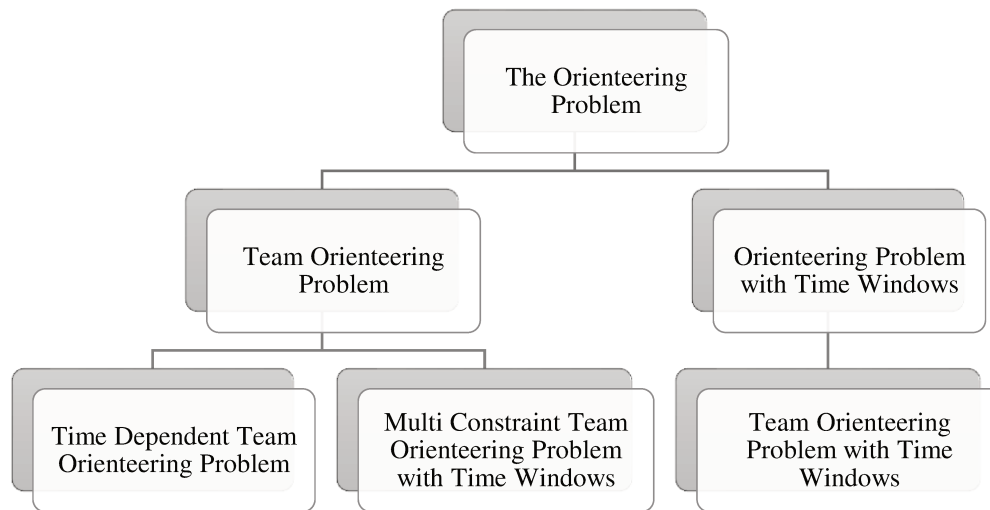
The Orienteering Problem

Team Orienteering Problem

Orienteering Problem with Time Windows

Time Dependent Team Orienteering Problem

Multi Constraint Team Orienteering Problem with Time Windows

Team Orienteering Problem with Time Windows